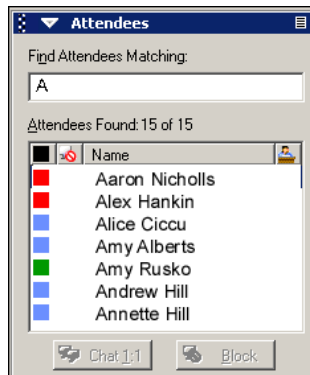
Attendees

Find Attendees Matching:

A

Attendees Found: 15 of 15

| | | Name |
|---|---|---|
| | | Aaron Nicholls |
| | | Alex Hankin |
| | | Alice Ciccu |
| | | Amy Alberts |
| | | Amy Rusko |
| | | Andrew Hill |
| | | Annette Hill |

Chat 1:1

Block